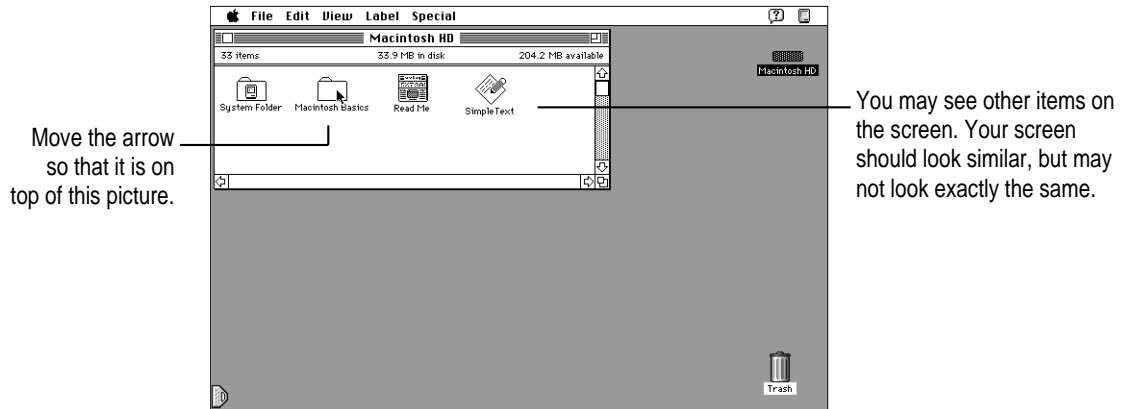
Move the arrow so that it is on top of this picture.

File Edit View Label Special

Macintosh HD

33 items 33.9 MB in disk 204.2 MB available

System Folder Macintosh Basics Read Me SimpleText

Macintosh HD

Trash

You may see other items on the screen. Your screen should look similar, but may not look exactly the same.